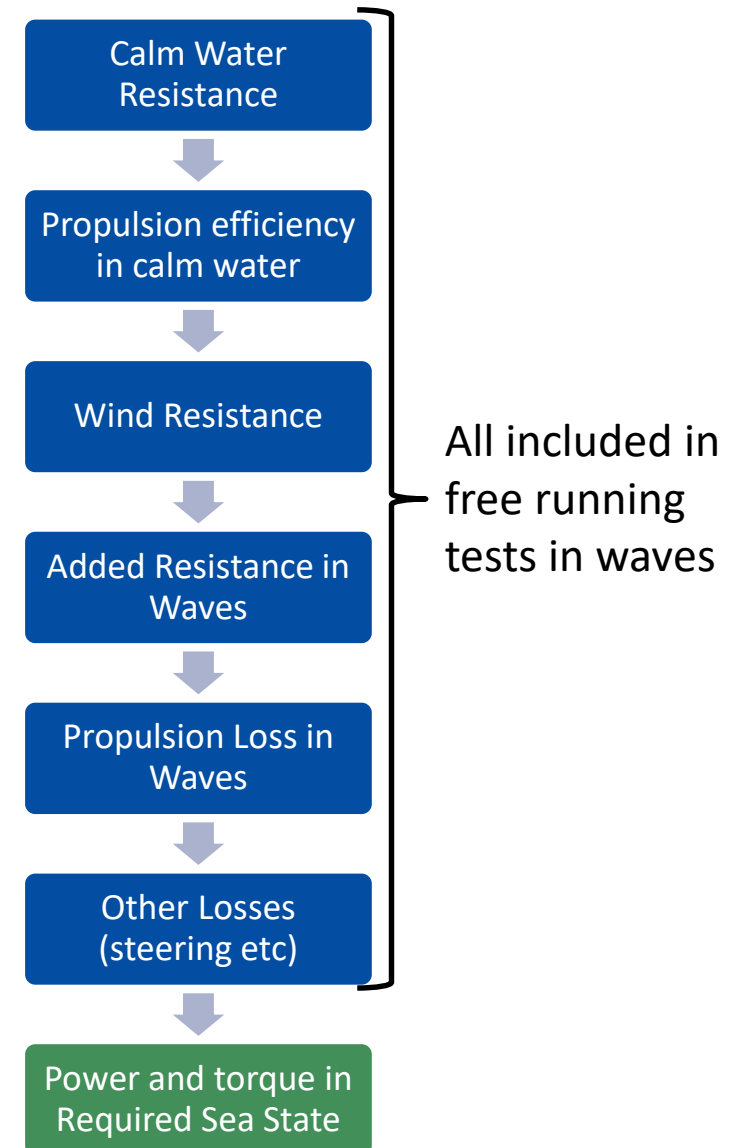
Calm Water Resistance

Propulsion efficiency in calm water

Wind Resistance

Added Resistance in Waves

Propulsion Loss in Waves

Other Losses (steering etc)

Power and torque in Required Sea State

All included in free running tests in waves